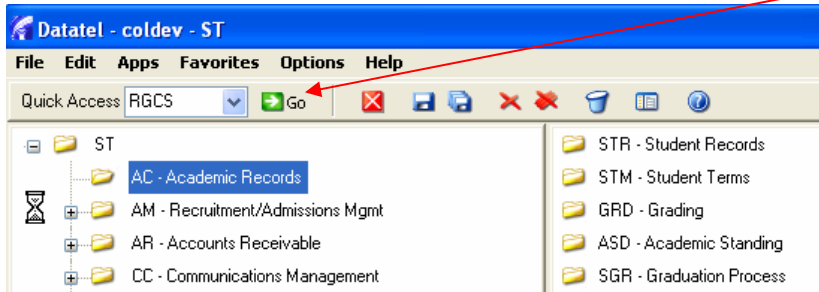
Datatel - coldev - ST

File Edit Apps Favorites Options Help

Quick Access RGCS Go

ST
AC - Academic Records
AM - Recruitment/Admissions Mgmt
AR - Accounts Receivable
CC - Communications Management

STR - Student Records
STM - Student Terms
GRD - Grading
ASD - Academic Standing
SGR - Graduation Process